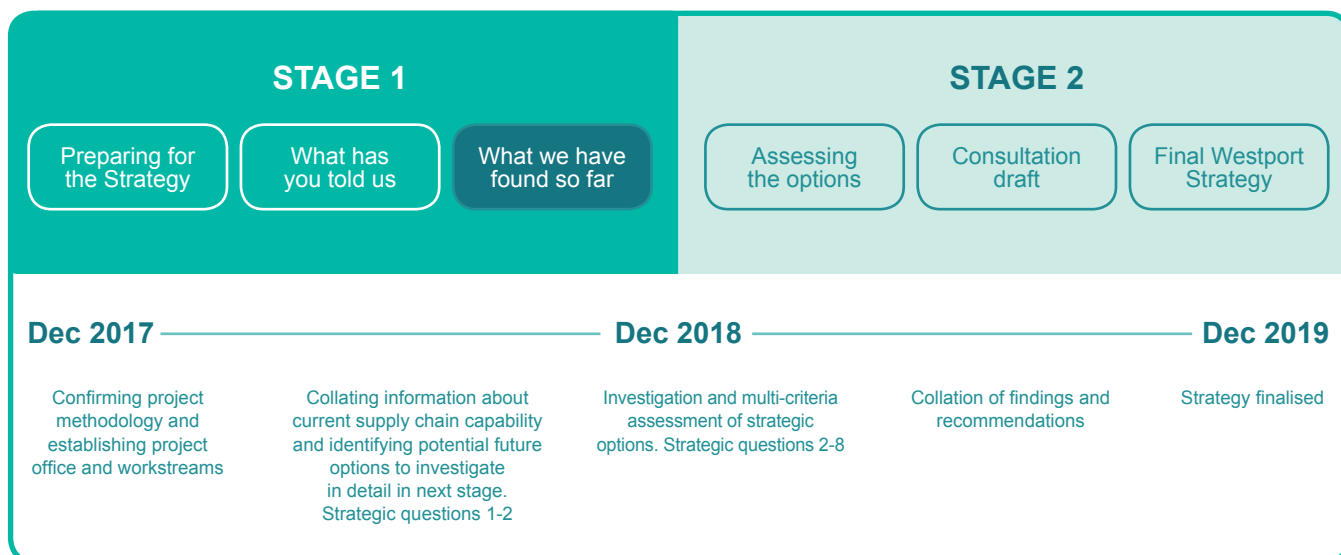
STAGE 1

Preparing for the Strategy

What has you told us

What we have found so far

STAGE 2

Assessing the options

Consultation draft

Final Westport Strategy

Dec 2017

Dec 2018

Dec 2019

Confirming project methodology and establishing project office and workstreams

Collating information about current supply chain capability and identifying potential future options to investigate in detail in next stage. Strategic questions 1-2

Investigation and multi-criteria assessment of strategic options. Strategic questions 2-8

Collation of findings and recommendations

Strategy finalised